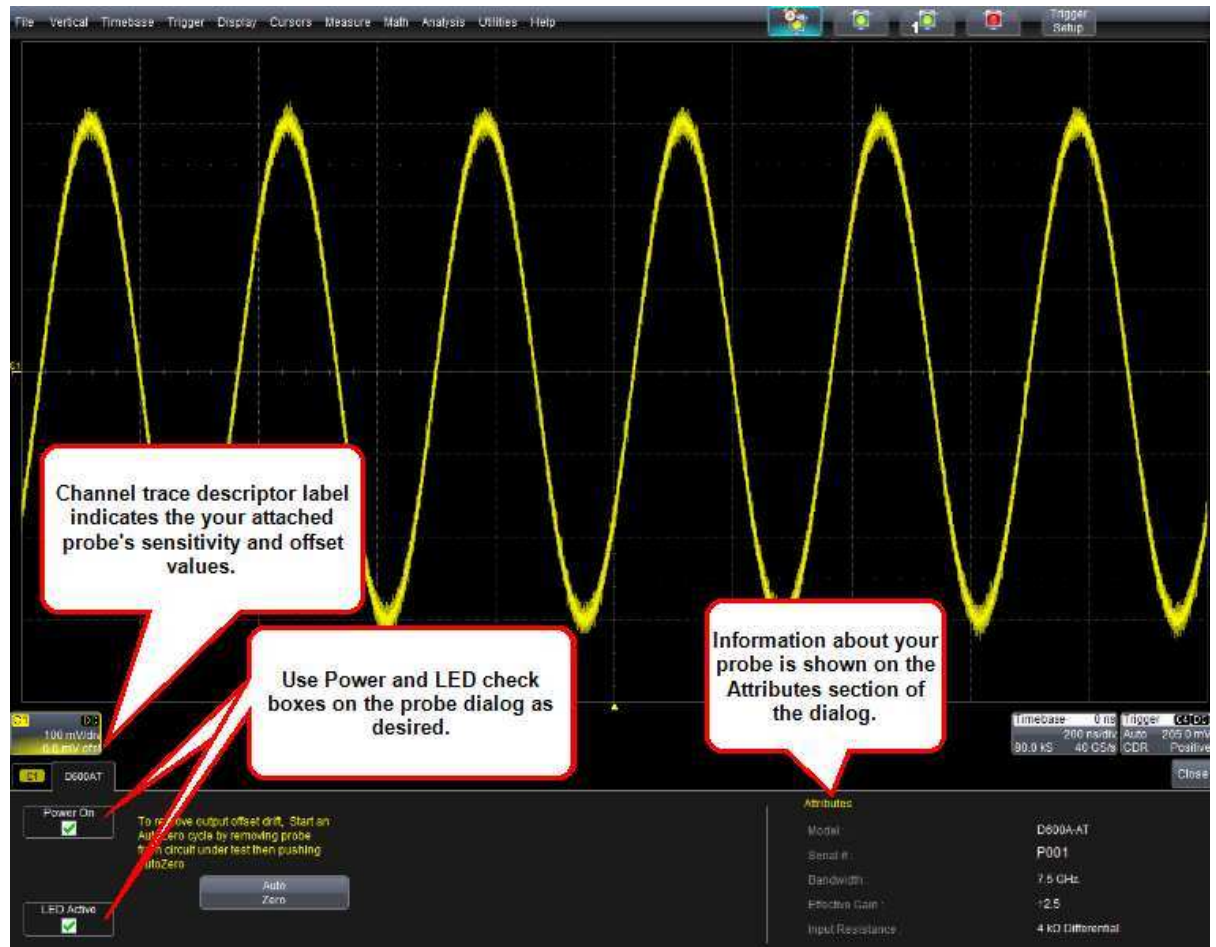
File Vertical Timebase Trigger Display Cursors Measure Math Analysis Utilities Help

Trigger Setup

C1

Channel trace descriptor label indicates the your attached probe's sensitivity and offset values.

Information about your probe is shown on the Attributes section of the dialog.

Use Power and LED check boxes on the probe dialog as desired.

C1 DB
100 mV/div
0.0 mV ofst

Timebase 0 ns Trigger C1 DC
200 ns/div Auto 205.0 mV
80.0 kS 40 GS/s CDR Positive

C1 D600AT

Close

Power On

To re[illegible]ove output offset drift, Start an Aut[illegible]ero cycle by removing probe fr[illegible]m circuit under test then pushing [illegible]utoZero

Auto Zero

LED Active

Attributes

| | |
|---|---|
| Model | D600A-AT |
| Serial # | P001 |
| Bandwidth | 7.5 GHz |
| Effective Gain | ÷2.5 |
| Input Resistance | 4 kΩ Differential |